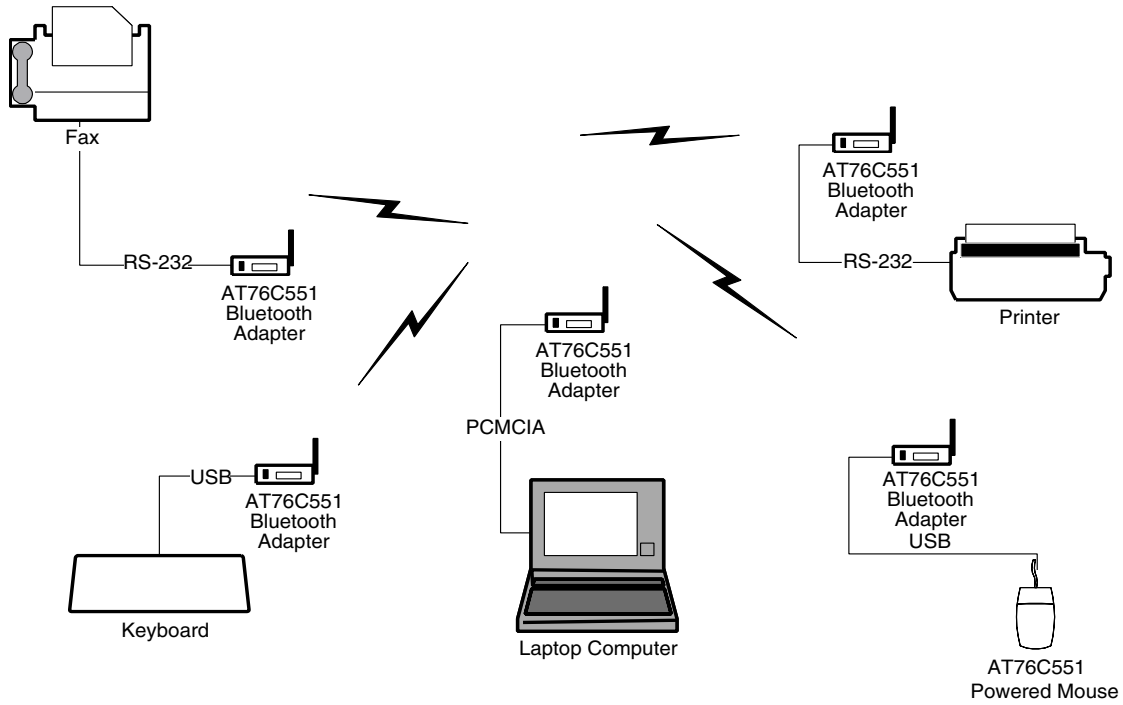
Fax

RS-232

AT76C551
Bluetooth
Adapter

AT76C551
Bluetooth
Adapter

RS-232

Printer

AT76C551
Bluetooth
Adapter

PCMCIA

USB

AT76C551
Bluetooth
Adapter

Keyboard

Laptop Computer

AT76C551
Bluetooth
Adapter
USB

AT76C551
Powered Mouse